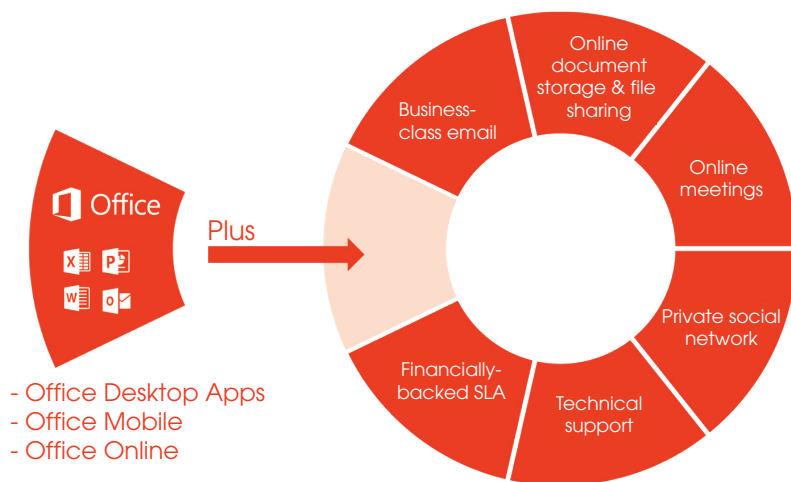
Office

X P
W O

- Office Desktop Apps
- Office Mobile
- Office Online

Plus

Business-class email

Online document storage & file sharing

Online meetings

Private social network

Technical support

Financially-backed SLA